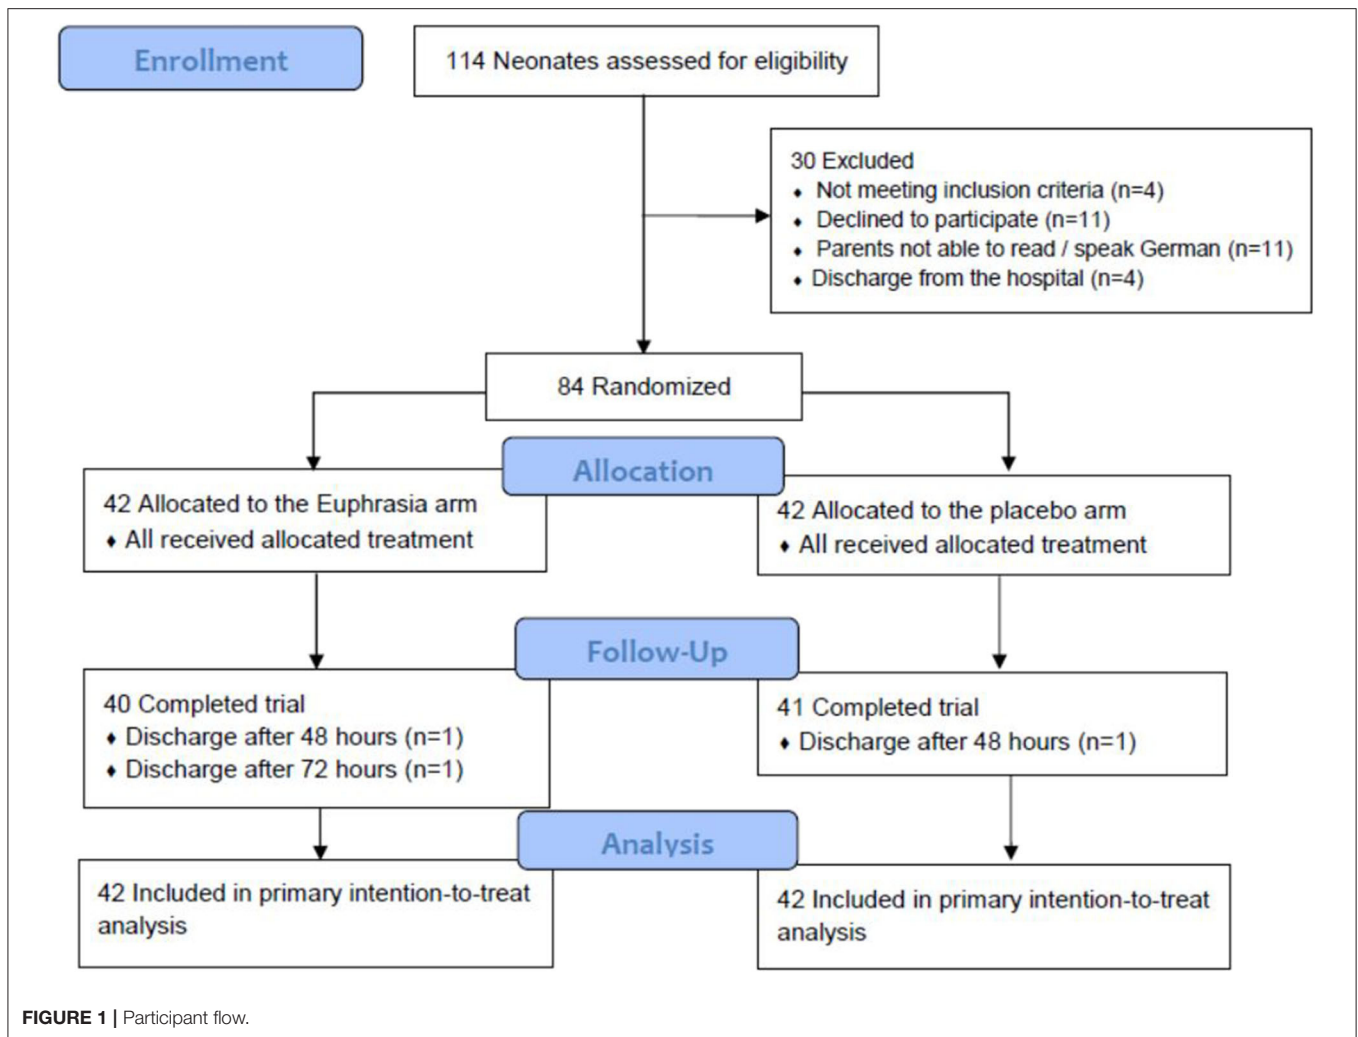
Enrollment

114 Neonates assessed for eligibility

30 Excluded
• Not meeting inclusion criteria (n=4)
• Declined to participate (n=11)
• Parents not able to read / speak German (n=11)
• Discharge from the hospital (n=4)

84 Randomized

Allocation

42 Allocated to the Euphrasia arm
• All received allocated treatment

42 Allocated to the placebo arm
• All received allocated treatment

Follow-Up

40 Completed trial
• Discharge after 48 hours (n=1)
• Discharge after 72 hours (n=1)

41 Completed trial
• Discharge after 48 hours (n=1)

Analysis

42 Included in primary intention-to-treat analysis

42 Included in primary intention-to-treat analysis

FIGURE 1 | Participant flow.